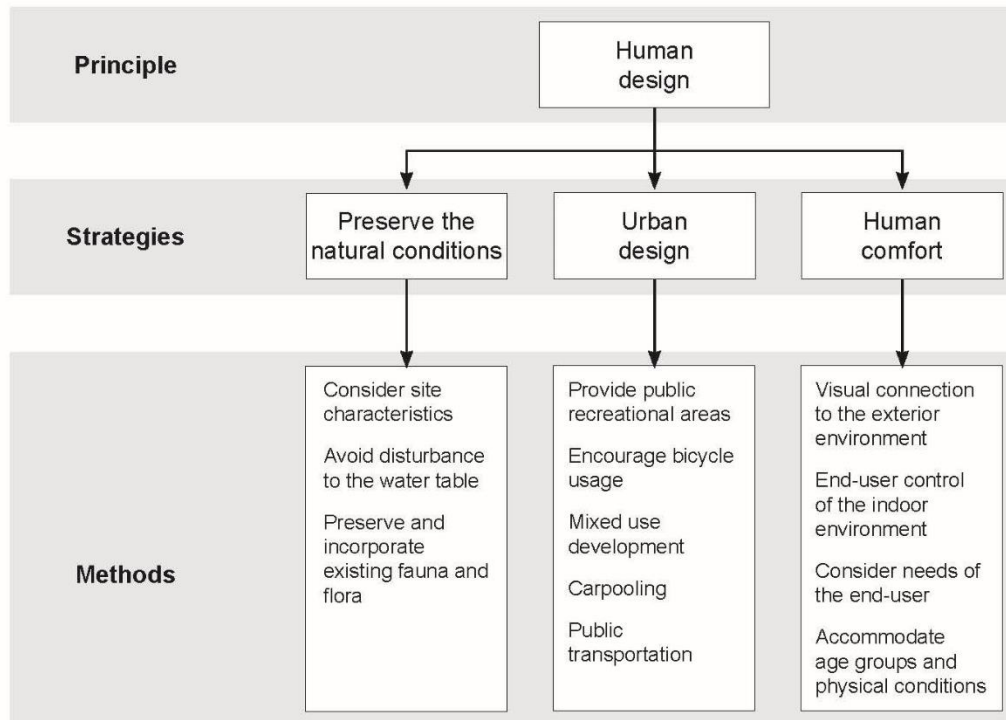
Principle

Human design

Strategies

Preserve the natural conditions

Urban design

Human comfort

Methods

Consider site characteristics

Avoid disturbance to the water table

Preserve and incorporate existing fauna and flora

Provide public recreational areas

Encourage bicycle usage

Mixed use development

Carpooling

Public transportation

Visual connection to the exterior environment

End-user control of the indoor environment

Consider needs of the end-user

Accommodate age groups and physical conditions